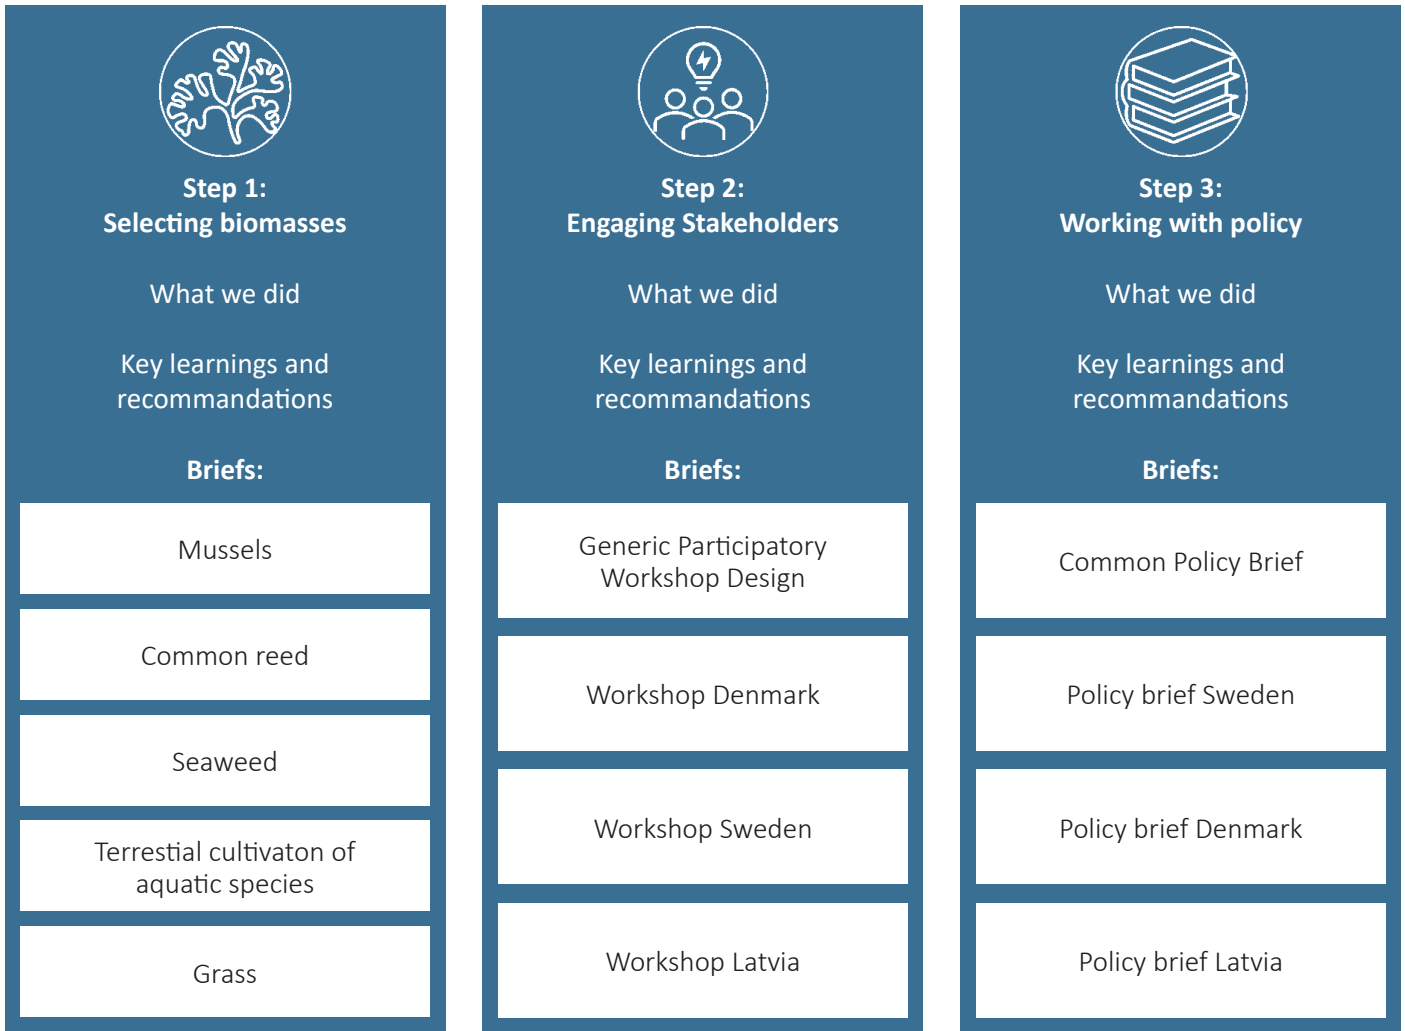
Step 1:
Selecting biomasses

What we did

Key learnings and recommandations

Briefs:

Mussels

Common reed

Seaweed

Terrestial cultivaton of aquatic species

Grass

Step 2:
Engaging Stakeholders

What we did

Key learnings and recommandations

Briefs:

Generic Participatory Workshop Design

Workshop Denmark

Workshop Sweden

Workshop Latvia

Step 3:
Working with policy

What we did

Key learnings and recommandations

Briefs:

Common Policy Brief

Policy brief Sweden

Policy brief Denmark

Policy brief Latvia